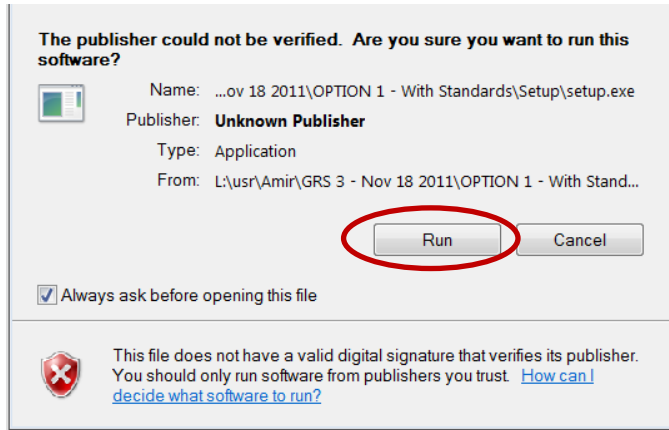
The publisher could not be verified. Are you sure you want to run this software?

Name: ...ov 18 2011\OPTION 1 - With Standards\Setup\setup.exe
Publisher: Unknown Publisher
Type: Application
From: L:\usr\Amir\GRS 3 - Nov 18 2011\OPTION 1 - With Stand...

Run
Cancel

Always ask before opening this file

This file does not have a valid digital signature that verifies its publisher. You should only run software from publishers you trust. How can I decide what software to run?